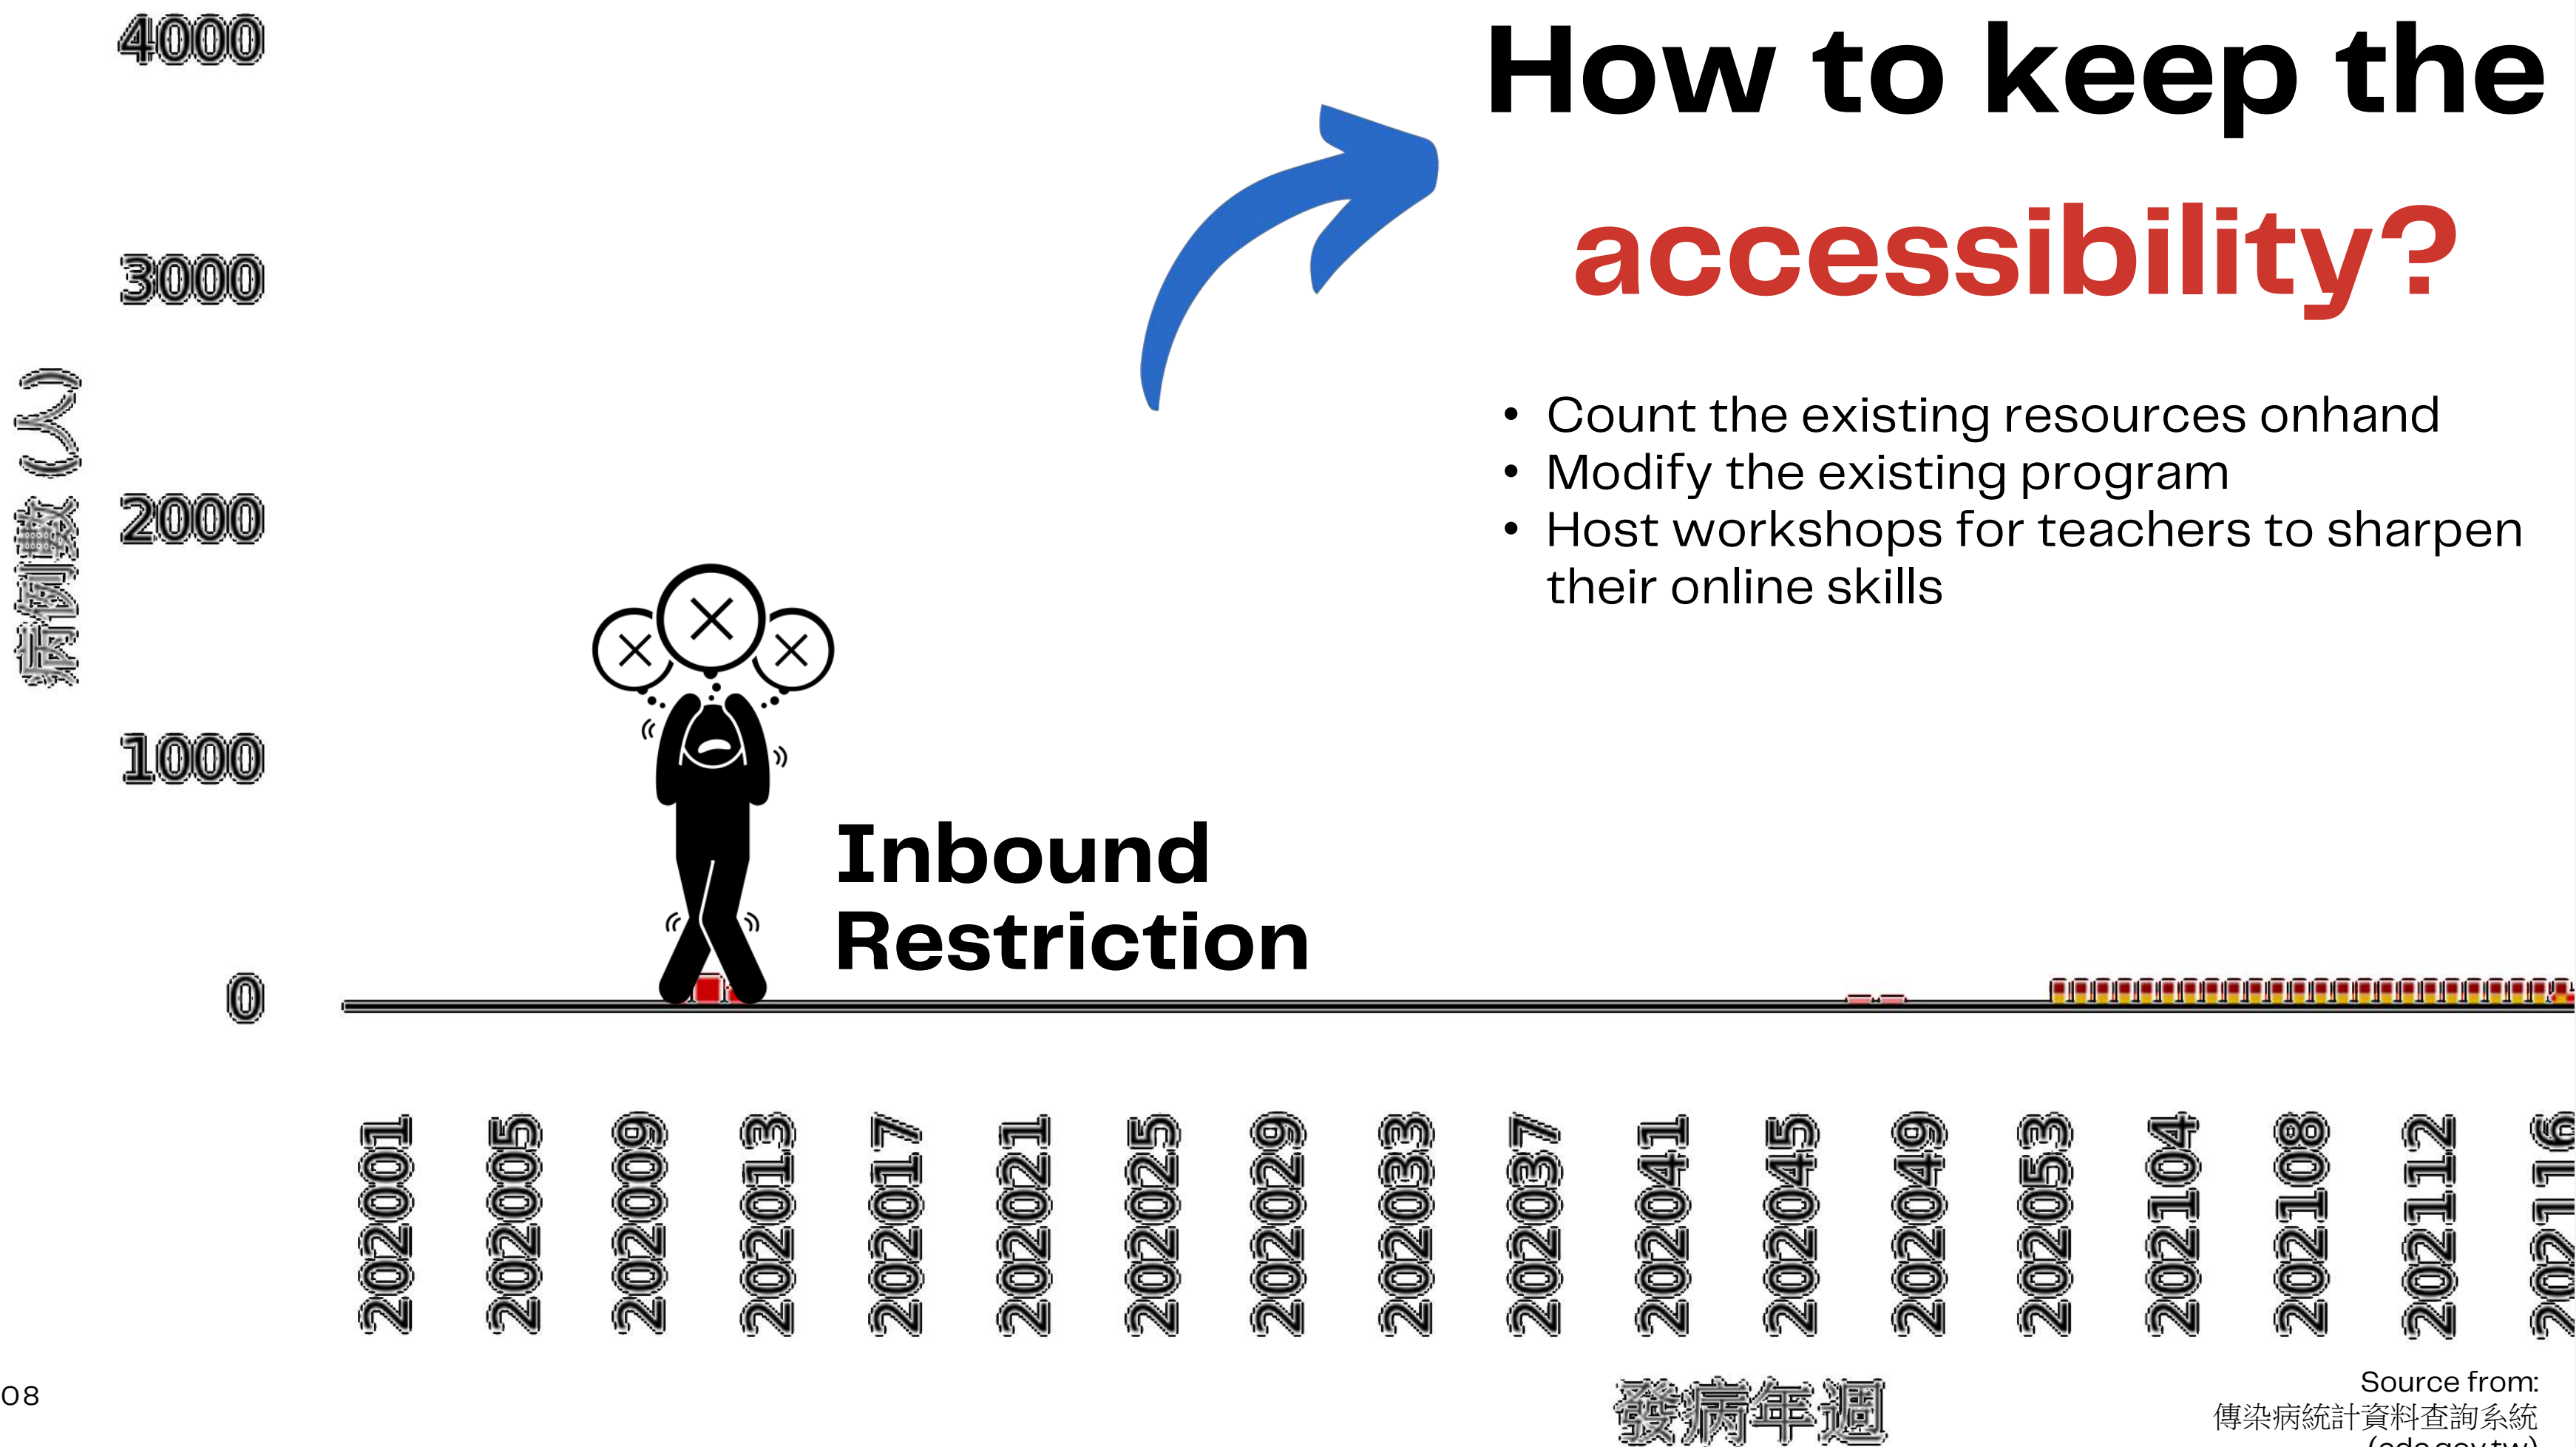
4000

3000

2000

1000

0

病例數 (人)

How to keep the accessibility?

• Count the existing resources onhand
• Modify the existing program
• Host workshops for teachers to sharpen their online skills

Inbound Restriction

202001
202005
202009
202013
202017
202021
202025
202029
202033
202037
202041
202045
202049
202053
202104
202108
202112
202116

發病年週

08

Source from:
傳染病統計資料查詢系統
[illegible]